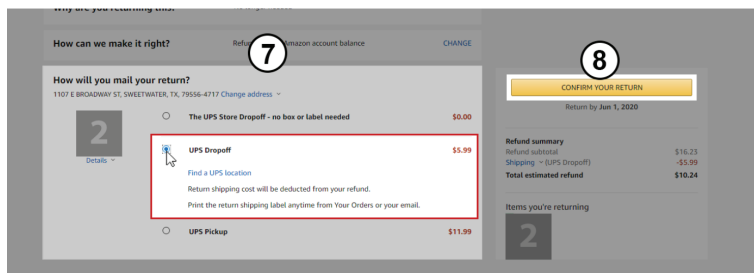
Why are you returning this?

How can we make it right? Refun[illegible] 7 Amazon account balance CHANGE

How will you mail your return?
1107 E BROADWAY ST, SWEETWATER, TX, 79556-4717 Change address

2
Details

The UPS Store Dropoff - no box or label needed $0.00

UPS Dropoff $5.99

Find a UPS location

Return shipping cost will be deducted from your refund.

Print the return shipping label anytime from Your Orders or your email.

UPS Pickup $11.99

8

CONFIRM YOUR RETURN

Return by Jun 1, 2020

Refund summary
Refund subtotal $16.23
Shipping (UPS Dropoff) -$5.99
Total estimated refund $10.24

Items you're returning

2